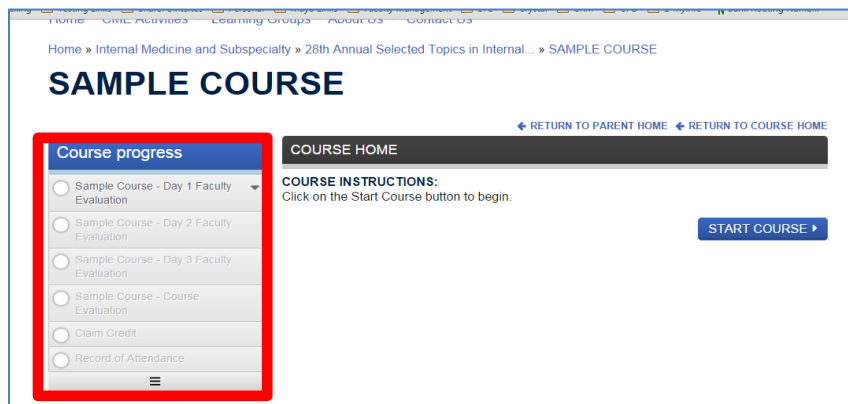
Home CME Activities Learning Groups About Us Contact Us

Home » Internal Medicine and Subspecialty » 28th Annual Selected Topics in Internal... » SAMPLE COURSE

SAMPLE COURSE

RETURN TO PARENT HOME RETURN TO COURSE HOME

Course progress

Sample Course - Day 1 Faculty Evaluation

Sample Course - Day 2 Faculty Evaluation

Sample Course - Day 3 Faculty Evaluation

Sample Course - Course Evaluation

Claim Credit

Record of Attendance

COURSE HOME

COURSE INSTRUCTIONS:
Click on the Start Course button to begin.

START COURSE